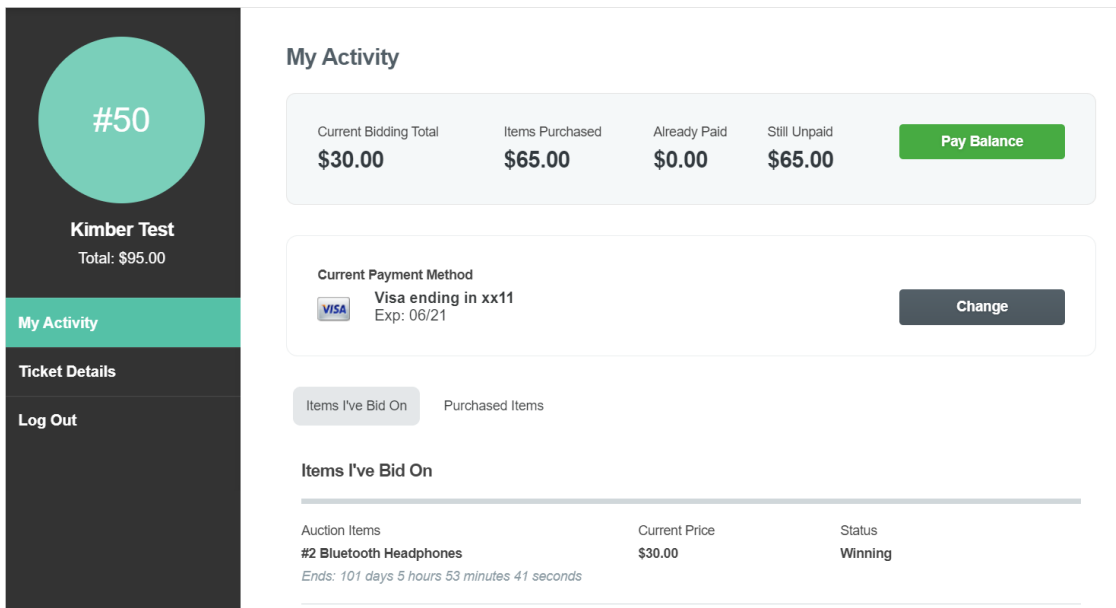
#50

Kimber Test

Total: $95.00

My Activity

Ticket Details

Log Out

My Activity

Current Bidding Total
$30.00

Items Purchased
$65.00

Already Paid
$0.00

Still Unpaid
$65.00

Pay Balance

Current Payment Method

VISA

Visa ending in xx11
Exp: 06/21

Change

Items I've Bid On

Purchased Items

Items I've Bid On

| Auction Items | Current Price | Status |
|---|---|---|
| #2 Bluetooth Headphones | $30.00 | Winning |

Ends: 101 days 5 hours 53 minutes 41 seconds